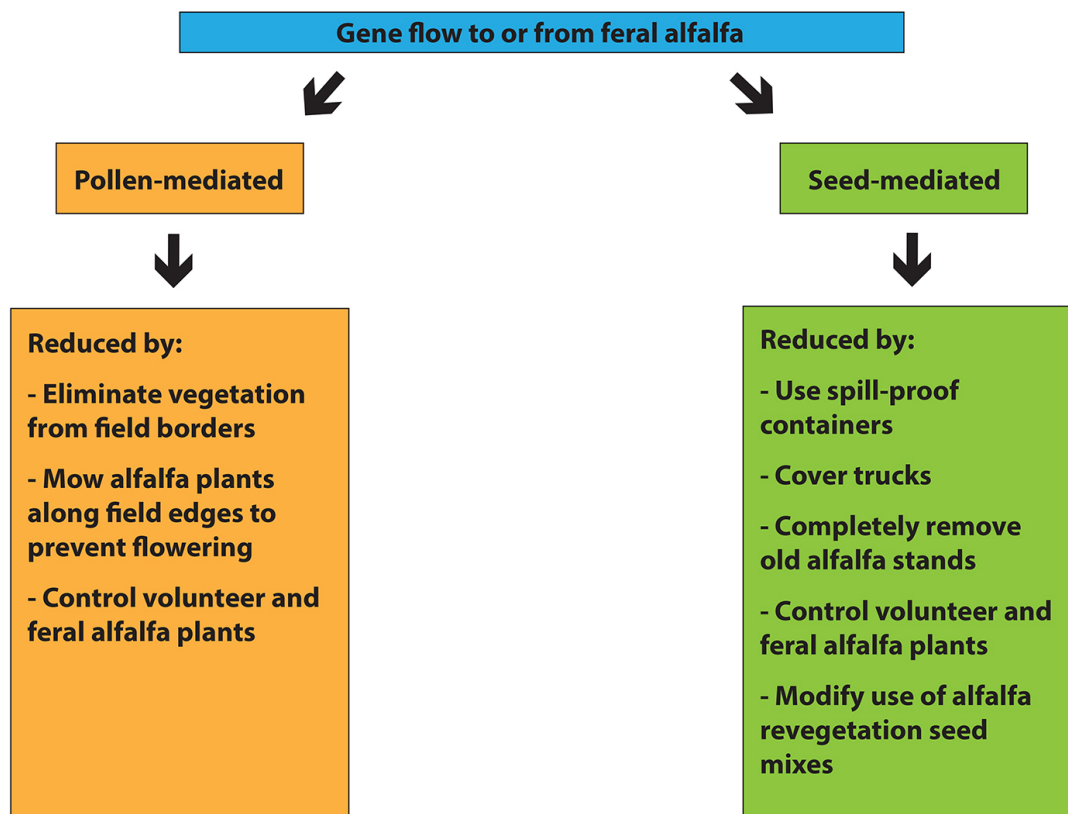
Gene flow to or from feral alfalfa

Pollen-mediated

Reduced by:

- Eliminate vegetation from field borders

- Mow alfalfa plants along field edges to prevent flowering

- Control volunteer and feral alfalfa plants

Seed-mediated

Reduced by:

- Use spill-proof containers

- Cover trucks

- Completely remove old alfalfa stands

- Control volunteer and feral alfalfa plants

- Modify use of alfalfa revegetation seed mixes